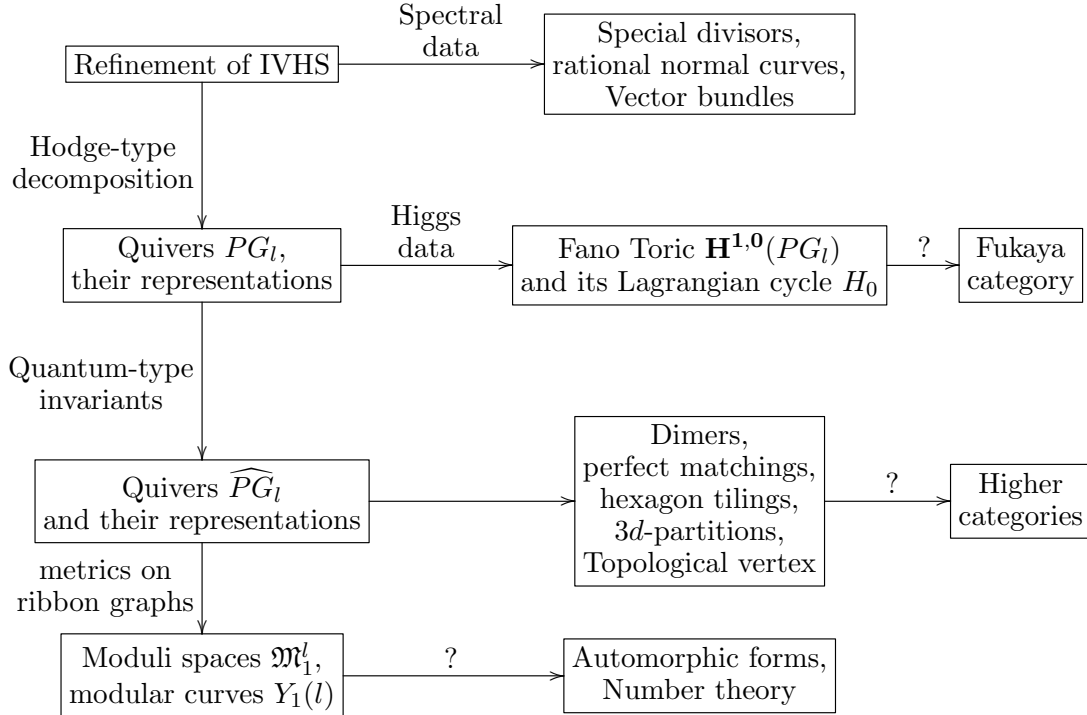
Refinement of IVHS

Spectral data

Special divisors, rational normal curves, Vector bundles

Hodge-type decomposition

Quivers $PG_l$, their representations

Higgs data

Fano Toric $\mathbf{H^{1,0}}(PG_l)$ and its Lagrangian cycle $H_0$

?

Fukaya category

Quantum-type invariants

Quivers $\widehat{PG}_l$ and their representations

Dimers, perfect matchings, hexagon tilings, $3d$-partitions, Topological vertex

?

Higher categories

metrics on ribbon graphs

Moduli spaces $\mathfrak{M}_1^l$, modular curves $Y_1(l)$

?

Automorphic forms, Number theory